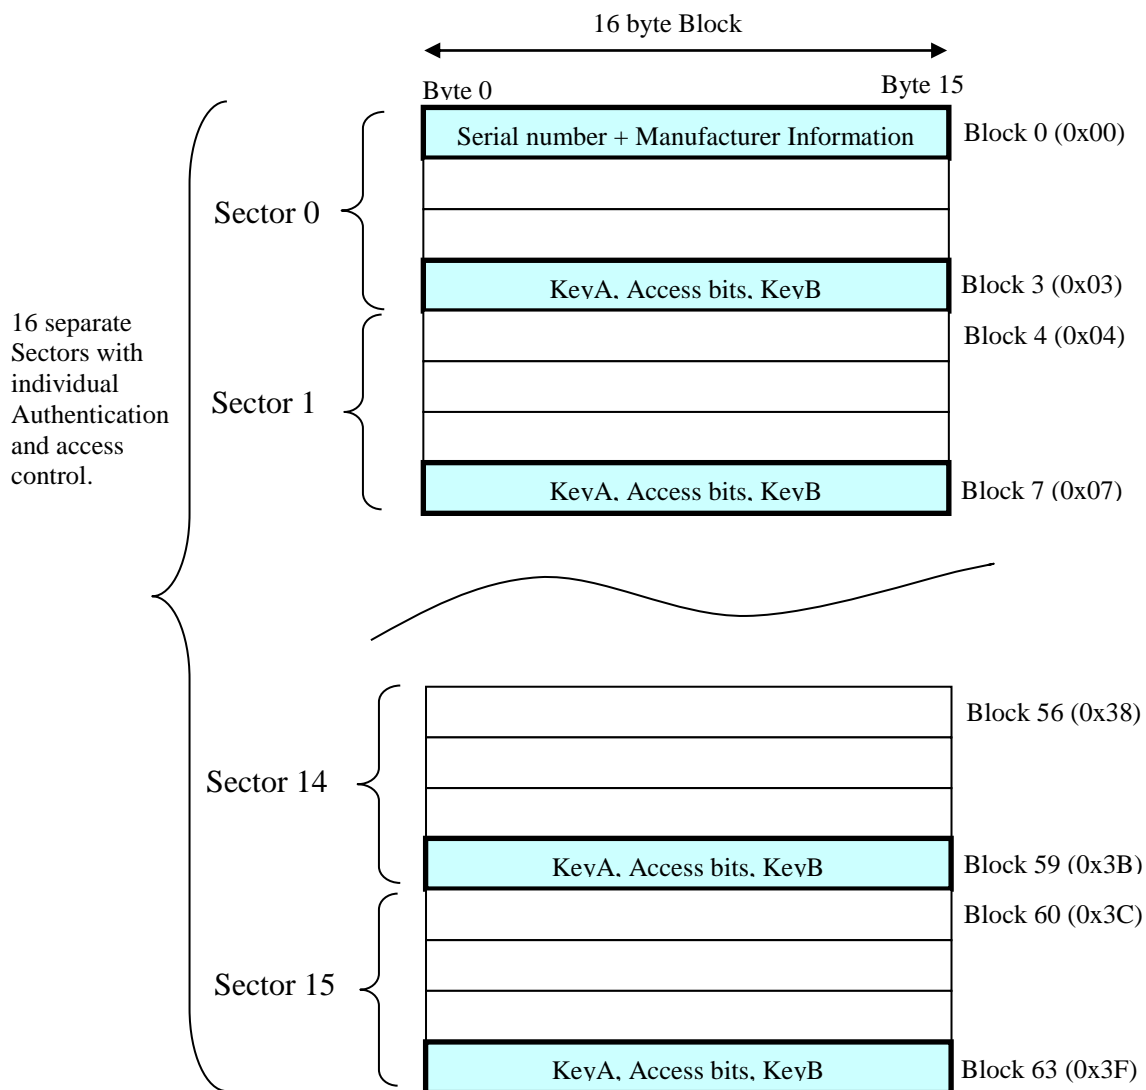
16 byte Block

Byte 0

Byte 15

Serial number + Manufacturer Information

Block 0 (0x00)

Sector 0

KeyA, Access bits, KeyB

Block 3 (0x03)

16 separate Sectors with individual Authentication and access control.

Block 4 (0x04)

Sector 1

KeyA, Access bits, KeyB

Block 7 (0x07)

Block 56 (0x38)

Sector 14

KeyA, Access bits, KeyB

Block 59 (0x3B)

Block 60 (0x3C)

Sector 15

KeyA, Access bits, KeyB

Block 63 (0x3F)